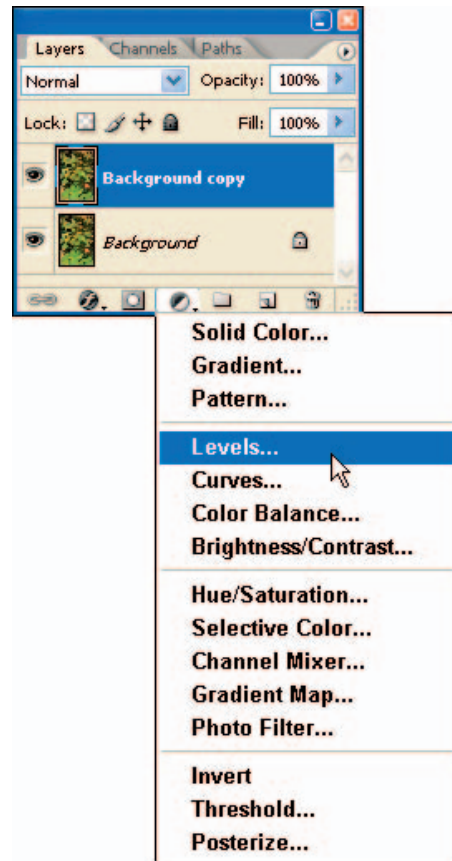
Layers Channels Paths
Normal
Opacity: 100%
Lock:
Fill: 100%
Background copy
Background

Solid Color...
Gradient...
Pattern...

Levels...
Curves...
Color Balance...
Brightness/Contrast...

Hue/Saturation...
Selective Color...
Channel Mixer...
Gradient Map...
Photo Filter...

Invert
Threshold...
Posterize...